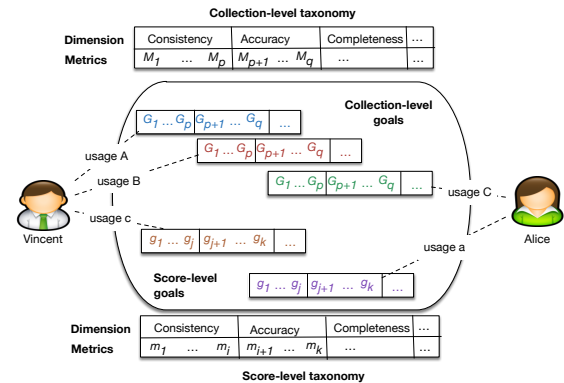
Collection-level taxonomy

| Dimension | Consistency | Accuracy | Completeness | ... |
|---|---|---|---|---|
| Metrics | $M_1$ ... $M_p$ | $M_{p+1}$ ... $M_q$ | ... | ... |

Collection-level goals

$G_1$ ... $G_p$ | $G_{p+1}$ ... $G_q$ | ...

usage A

$G_1$ ... $G_p$ | $G_{p+1}$ ... $G_q$ | ...

usage B

$G_1$ ... $G_p$ | $G_{p+1}$ ... $G_q$ | ...

usage C

usage c

Vincent

Alice

$g_1$ ... $g_j$ | $g_{j+1}$ ... $g_k$ | ...

usage a

Score-level goals

$g_1$ ... $g_j$ | $g_{j+1}$ ... $g_k$ | ...

| Dimension | Consistency | Accuracy | Completeness | ... |
|---|---|---|---|---|
| Metrics | $m_1$ ... $m_i$ | $m_{i+1}$ ... $m_k$ | ... | ... |

Score-level taxonomy